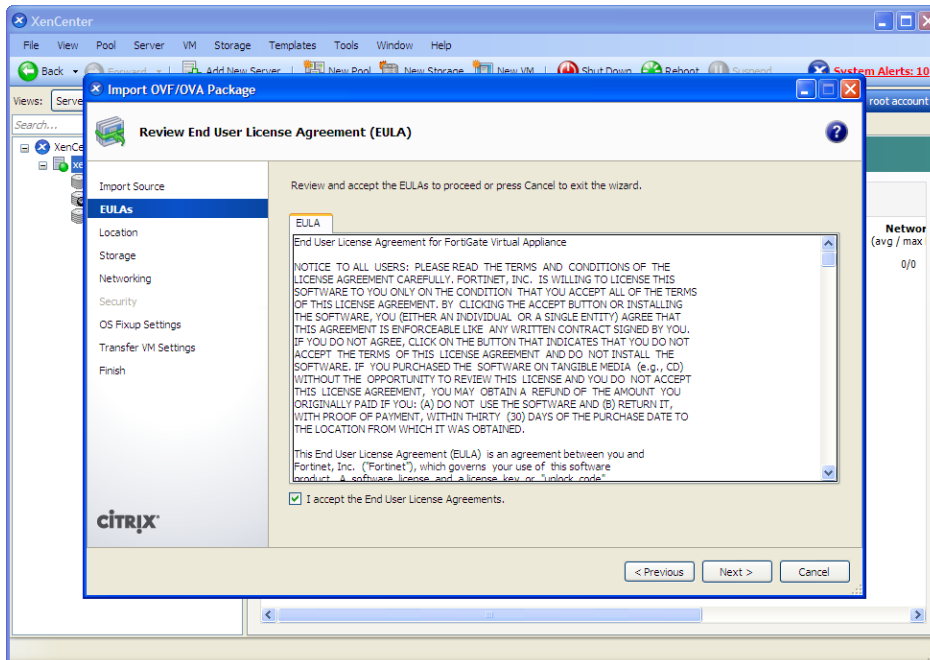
XenCenter

File View Pool Server VM Storage Templates Tools Window Help

Back Forward Add New Server New Pool New Storage New VM Shut Down Reboot Suspend System Alerts: 10

Views: Server

Search...

XenCenter

xe

root account

Networ (avg / max

0/0

Import OVF/OVA Package

Review End User License Agreement (EULA)

Import Source
EULAs
Location
Storage
Networking
Security
OS Fixup Settings
Transfer VM Settings
Finish

CITRIX

Review and accept the EULAs to proceed or press Cancel to exit the wizard.

EULA

End User License Agreement for FortiGate Virtual Appliance

NOTICE TO ALL USERS: PLEASE READ THE TERMS AND CONDITIONS OF THE LICENSE AGREEMENT CAREFULLY. FORTINET, INC. IS WILLING TO LICENSE THIS SOFTWARE TO YOU ONLY ON THE CONDITION THAT YOU ACCEPT ALL OF THE TERMS OF THIS LICENSE AGREEMENT. BY CLICKING THE ACCEPT BUTTON OR INSTALLING THE SOFTWARE, YOU (EITHER AN INDIVIDUAL OR A SINGLE ENTITY) AGREE THAT THIS AGREEMENT IS ENFORCEABLE LIKE ANY WRITTEN CONTRACT SIGNED BY YOU. IF YOU DO NOT AGREE, CLICK ON THE BUTTON THAT INDICATES THAT YOU DO NOT ACCEPT THE TERMS OF THIS LICENSE AGREEMENT AND DO NOT INSTALL THE SOFTWARE. IF YOU PURCHASED THE SOFTWARE ON TANGIBLE MEDIA (e.g., CD) WITHOUT THE OPPORTUNITY TO REVIEW THIS LICENSE AND YOU DO NOT ACCEPT THIS LICENSE AGREEMENT, YOU MAY OBTAIN A REFUND OF THE AMOUNT YOU ORIGINALLY PAID IF YOU: (A) DO NOT USE THE SOFTWARE AND (B) RETURN IT, WITH PROOF OF PAYMENT, WITHIN THIRTY (30) DAYS OF THE PURCHASE DATE TO THE LOCATION FROM WHICH IT WAS OBTAINED.

This End User License Agreement (EULA) is an agreement between you and Fortinet, Inc. ("Fortinet"), which governs your use of this software product. A software license and a license key or "unlock code"

I accept the End User License Agreements.

< Previous Next > Cancel